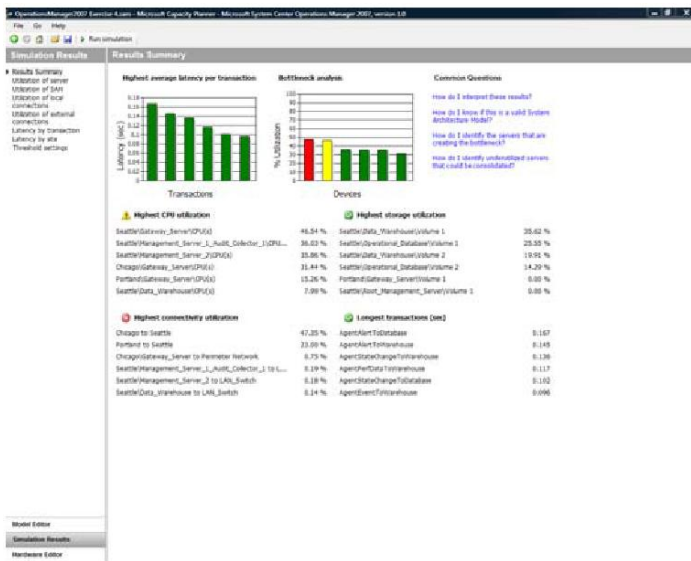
OperationsManager2007 Exercise 4.cam - Microsoft Capacity Planner - Microsoft System Center Operations Manager 2007, version 3.0

File Go Help

Run simulation

Simulation Results

Results Summary

Results Summary
Utilization of server
Utilization of SAN
Utilization of local connections
Utilization of external connections
Latency by transaction
Latency by site
Threshold settings

Highest average latency per transaction

0.18
0.16
0.14
0.12
0.1
0.08
0.06
0.04
0.02
0

Latency (sec)

Transactions

Bottleneck analysis

100
90
80
70
60
50
40
30
20
10
0

% Utilization

Devices

Common Questions

How do I interpret these results?

How do I know if this is a valid System Architecture Model?

How do I identify the servers that are creating the bottleneck?

How do I identify underutilized servers that could be consolidated?

Highest CPU utilization

| | |
|---|---|
| Seattle\Gateway_Server\CPU(s) | 46.54 % |
| Seattle\Management_Server_1_Audit_Collector_1\CPU... | 36.03 % |
| Seattle\Management_Server_2\CPU(s) | 35.86 % |
| Chicago\Gateway_Server\CPU(s) | 31.44 % |
| Portland\Gateway_Server\CPU(s) | 15.26 % |
| Seattle\Data_Warehouse\CPU(s) | 7.99 % |

Highest storage utilization

| | |
|---|---|
| Seattle\Data_Warehouse\Volume 1 | 35.62 % |
| Seattle\Operational_Database\Volume 1 | 25.55 % |
| Seattle\Data_Warehouse\Volume 2 | 19.91 % |
| Seattle\Operational_Database\Volume 2 | 14.29 % |
| Portland\Gateway_Server\Volume 1 | 0.00 % |
| Seattle\Root_Management_Server\Volume 1 | 0.00 % |

Highest connectivity utilization

| | |
|---|---|
| Chicago to Seattle | 47.25 % |
| Portland to Seattle | 23.00 % |
| Chicago\Gateway_Server to Perimeter Network | 0.75 % |
| Seattle\Management_Server_1_Audit_Collector_1 to L... | 0.19 % |
| Seattle\Management_Server_2 to LAN_Switch | 0.18 % |
| Seattle\Data_Warehouse to LAN_Switch | 0.14 % |

Longest transactions (sec)

| | |
|---|---|
| AgentAlertToDatabase | 0.167 |
| AgentAlertToWarehouse | 0.145 |
| AgentStateChangeToWarehouse | 0.136 |
| AgentPerfDataToWarehouse | 0.117 |
| AgentStateChangeToDatabase | 0.102 |
| AgentEventToWarehouse | 0.096 |

Model Editor
Simulation Results
Hardware Editor